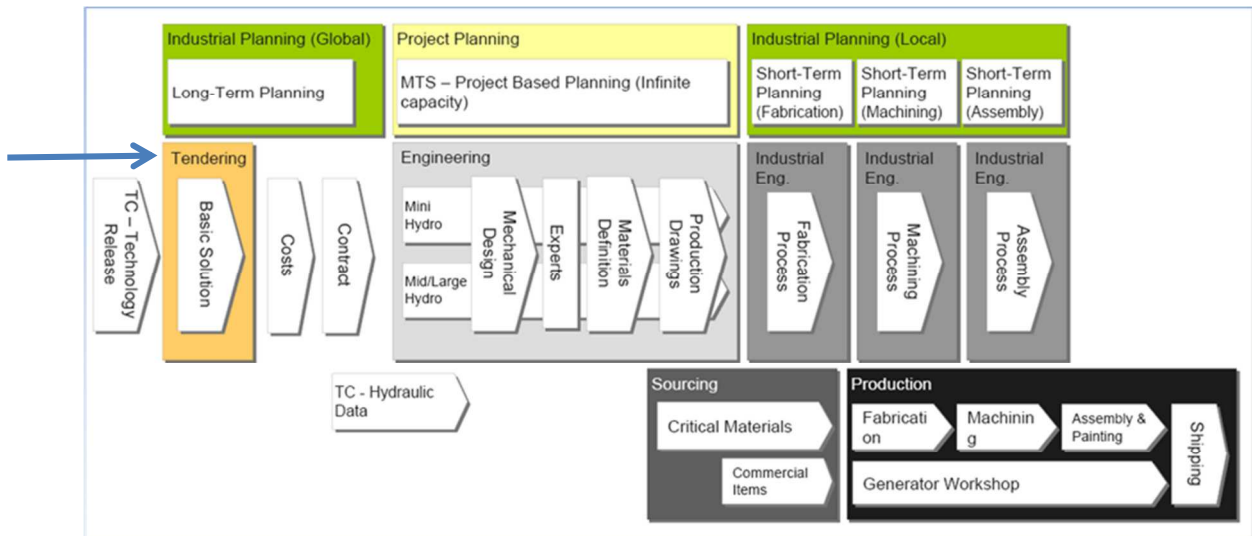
Industrial Planning (Global)
Long-Term Planning

Project Planning
MTS – Project Based Planning (Infinite capacity)

Industrial Planning (Local)
Short-Term Planning (Fabrication)
Short-Term Planning (Machining)
Short-Term Planning (Assembly)

TC – Technology Release

Tendering
Basic Solution

Costs

Contract

Engineering
Mini Hydro
Mid/Large Hydro
Mechanical Design
Experts
Materials Definition
Production Drawings

Industrial Eng.
Fabrication Process

Industrial Eng.
Machining Process

Industrial Eng.
Assembly Process

TC - Hydraulic Data

Sourcing
Critical Materials
Commercial Items

Production
Fabrication
Machining
Assembly & Painting
Generator Workshop
Shipping